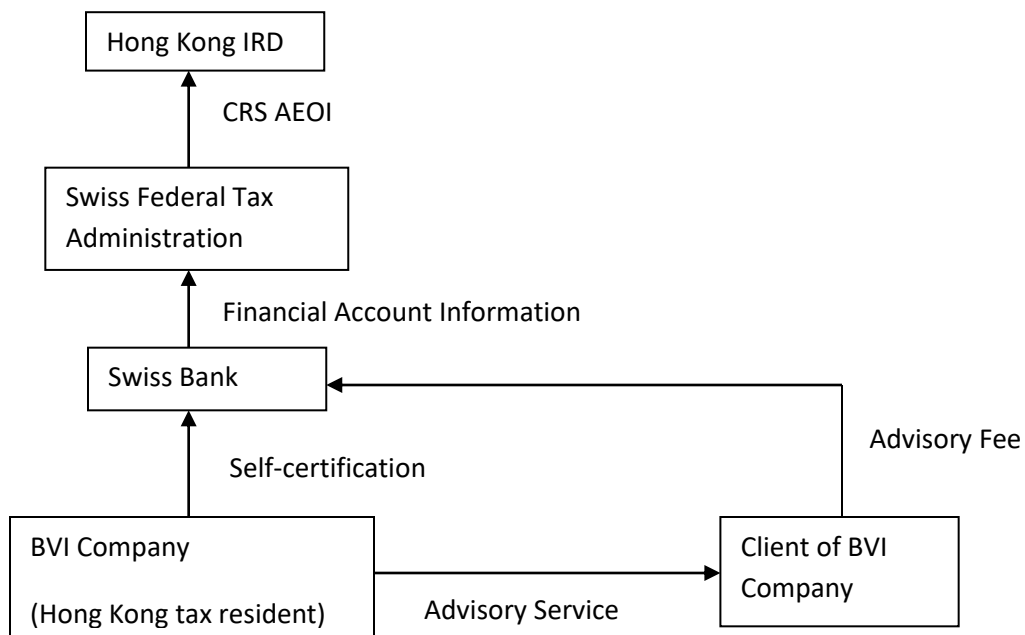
Hong Kong IRD

CRS AEOI

Swiss Federal Tax Administration

Financial Account Information

Swiss Bank

Advisory Fee

Self-certification

BVI Company

(Hong Kong tax resident)

Client of BVI Company

Advisory Service